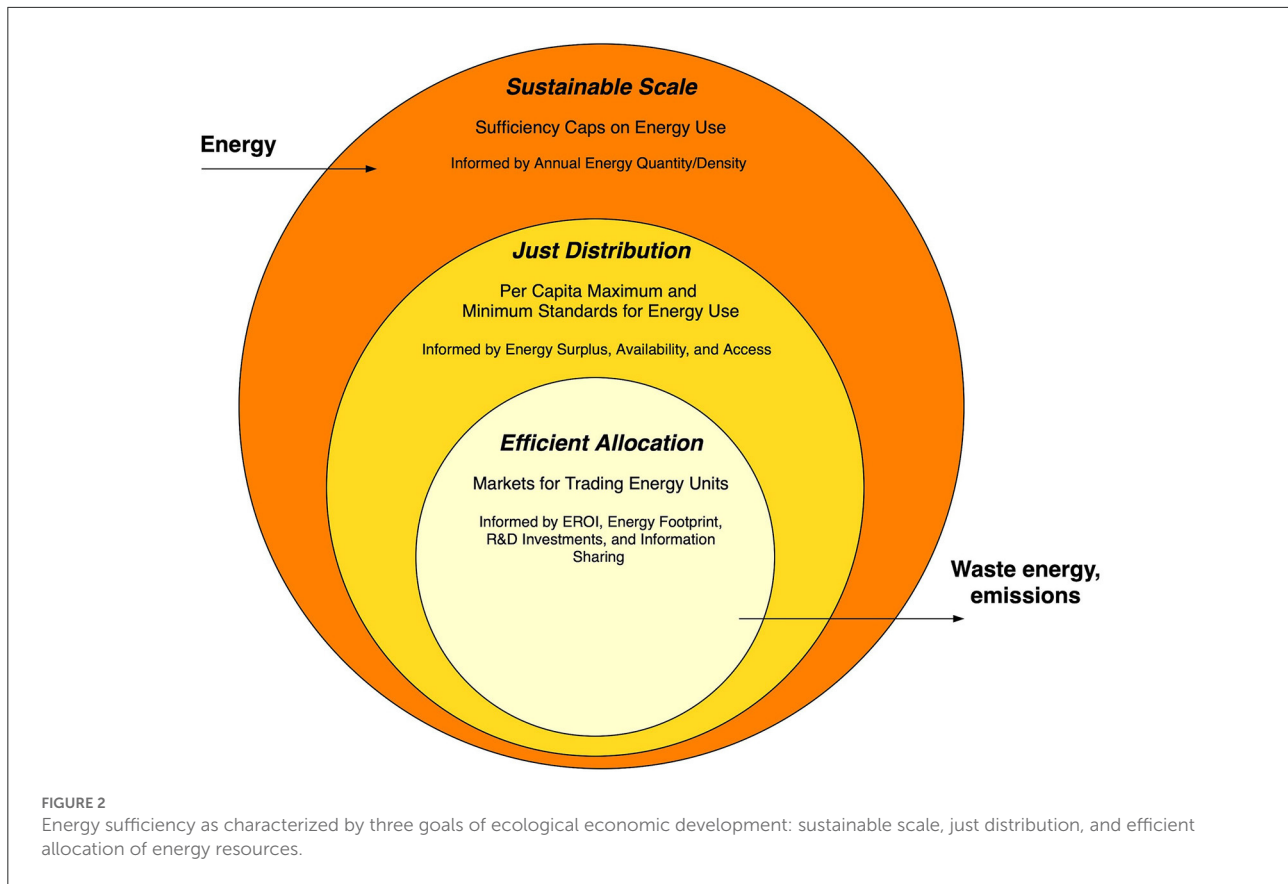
Energy

Sustainable Scale

Sufficiency Caps on Energy Use

Informed by Annual Energy Quantity/Density

Just Distribution

Per Capita Maximum and Minimum Standards for Energy Use

Informed by Energy Surplus, Availability, and Access

Efficient Allocation

Markets for Trading Energy Units

Informed by EROI, Energy Footprint, R&D Investments, and Information Sharing

Waste energy, emissions

FIGURE 2

Energy sufficiency as characterized by three goals of ecological economic development: sustainable scale, just distribution, and efficient allocation of energy resources.